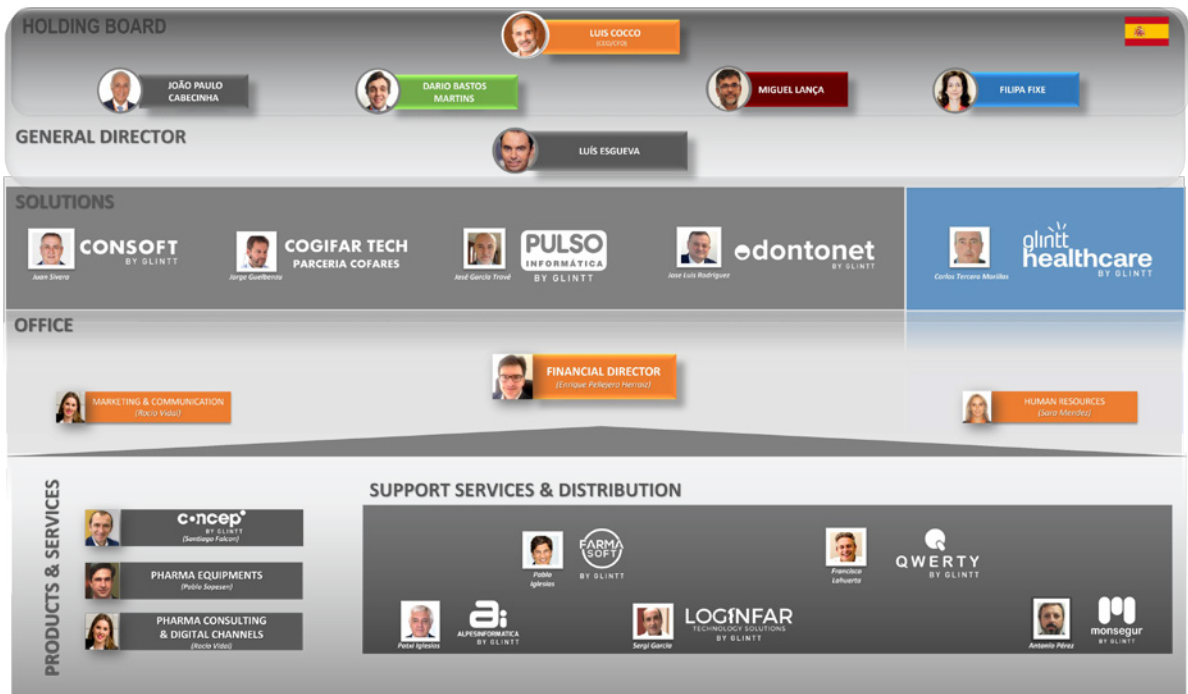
HOLDING BOARD

LUIS COCCO
(CEO/CFO)

JOÃO PAULO CABECINHA

DARIO BASTOS MARTINS

MIGUEL LANÇA

FILIPA FIXE

GENERAL DIRECTOR

LUÍS ESGUEVA

SOLUTIONS

Juan Sivera
CONSOFT BY GLINTT

Jorge Guelbenzu
COGIFAR TECH PARCERIA COFARES

José García Trové
PULSO INFORMÁTICA BY GLINTT

Jose Luis Rodriguez
odontonet BY GLINTT

Carlos Tercero Morillas
glintt healthcare BY GLINTT

OFFICE

FINANCIAL DIRECTOR
(Enrique Pellejero Herraiz)

MARKETING & COMMUNICATION
(Rocío Vidal)

HUMAN RESOURCES
(Sara Mendez)

PRODUCTS & SERVICES

concep BY GLINTT
(Santiago Falcon)

PHARMA EQUIPMENTS
(Pablo Sopesen)

PHARMA CONSULTING & DIGITAL CHANNELS
(Rocío Vidal)

SUPPORT SERVICES & DISTRIBUTION

Pablo Iglesias
FARMASOFT BY GLINTT

Francisco Lahuerta
QWERTY BY GLINTT

Patxi Iglesias
ALPESINFORMATICA BY GLINTT

Sergi Garcia
LOGINFAR TECHNOLOGY SOLUTIONS BY GLINTT

Antonio Pérez
monsegur BY GLINTT